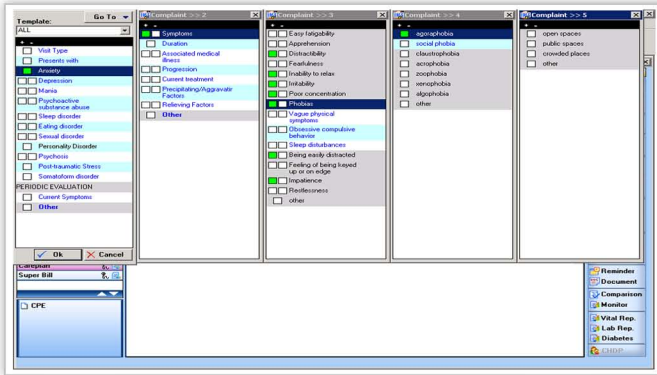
Template:
Go To
ALL
+ -
Visit Type
Presents with
Anxiety
Depression
Mania
Psychoactive substance abuse
Sleep disorder
Eating disorder
Sexual disorder
Personality Disorder
Psychosis
Post-traumatic Stress
Somatoform disorder
PERIODIC EVALUATION
Current Symptoms
Other
Ok
Cancel

Complaint >> 2
+ -
Symptoms
Duration
Associated medical illness
Progression
Current treatment
Precipitating/Aggravatir Factors
Relieving Factors
Other

Complaint >> 3
+ -
Easy fatigability
Apprehension
Distractibility
Fearfulness
Inability to relax
Irritability
Poor concentration
Phobias
Vague physical symptoms
Obsessive compulsive behavior
Sleep disturbances
Being easily distracted
Feeling of being keyed up or on edge
Impatience
Restlessness
other

Complaint >> 4
+ -
agoraphobia
social phobia
claustrophobia
acrophobia
zoophobia
xenophobia
algophobia
other

Complaint >> 5
+ -
open spaces
public spaces
crowded places
other

Careplan
Super Bill
CPE

Reminder
Document
Comparison
Monitor
Vital Rep.
Lab Rep.
Diabetes
CHDP